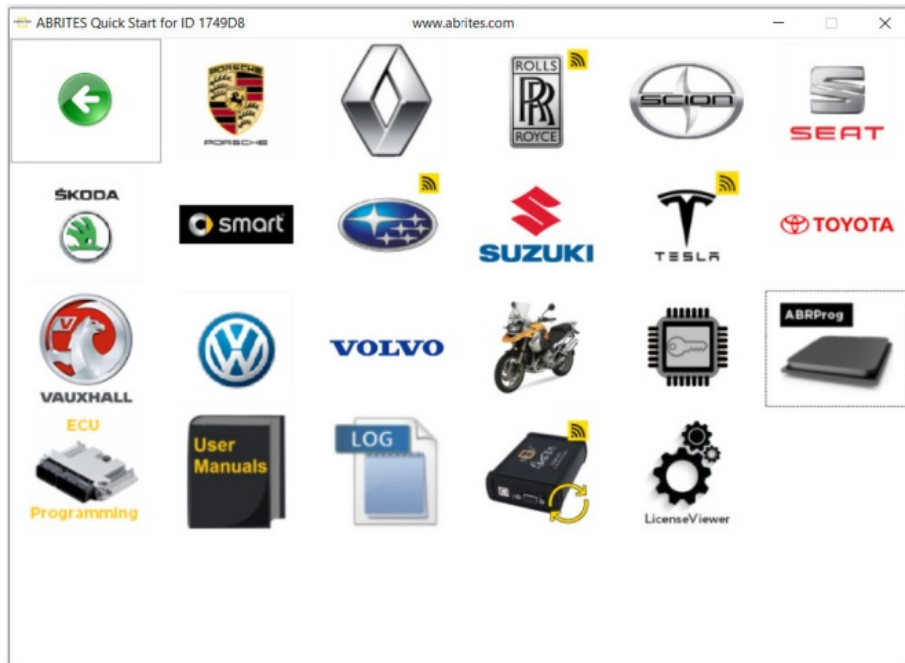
ABRITES Quick Start for ID 1749D8 www.abrites.com

PORSCHE

ROLLS RR ROYCE

SCION

SEAT

ŠKODA

smart

SUZUKI

TESLA

TOYOTA

VAUXHALL

VOLVO

ABRProg

ECU Programming

User Manuals

LOG

LicenseViewer